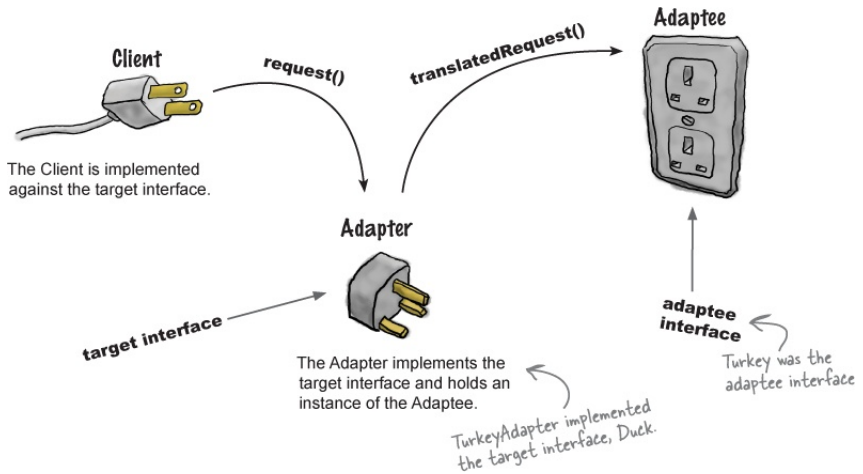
Client

request()

translatedRequest()

Adaptee

The Client is implemented against the target interface.

Adapter

target interface

The Adapter implements the target interface and holds an instance of the Adaptee.

adaptee interface

Turkey was the adaptee interface

TurkeyAdapter implemented the target interface, Duck.